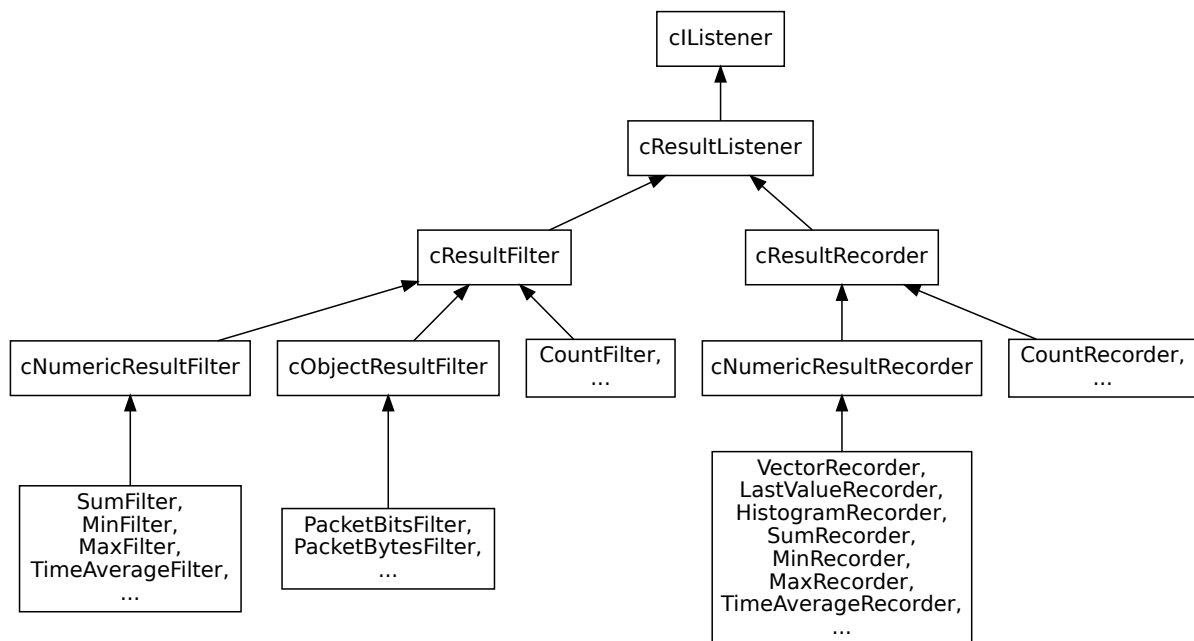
cIListener

cResultListener

cResultFilter

cResultRecorder

cNumericResultFilter

cObjectResultFilter

CountFilter,
...

cNumericResultRecorder

CountRecorder,
...

SumFilter,
MinFilter,
MaxFilter,
TimeAverageFilter,
...

PacketBitsFilter,
PacketBytesFilter,
...

VectorRecorder,
LastValueRecorder,
HistogramRecorder,
SumRecorder,
MinRecorder,
MaxRecorder,
TimeAverageRecorder,
...